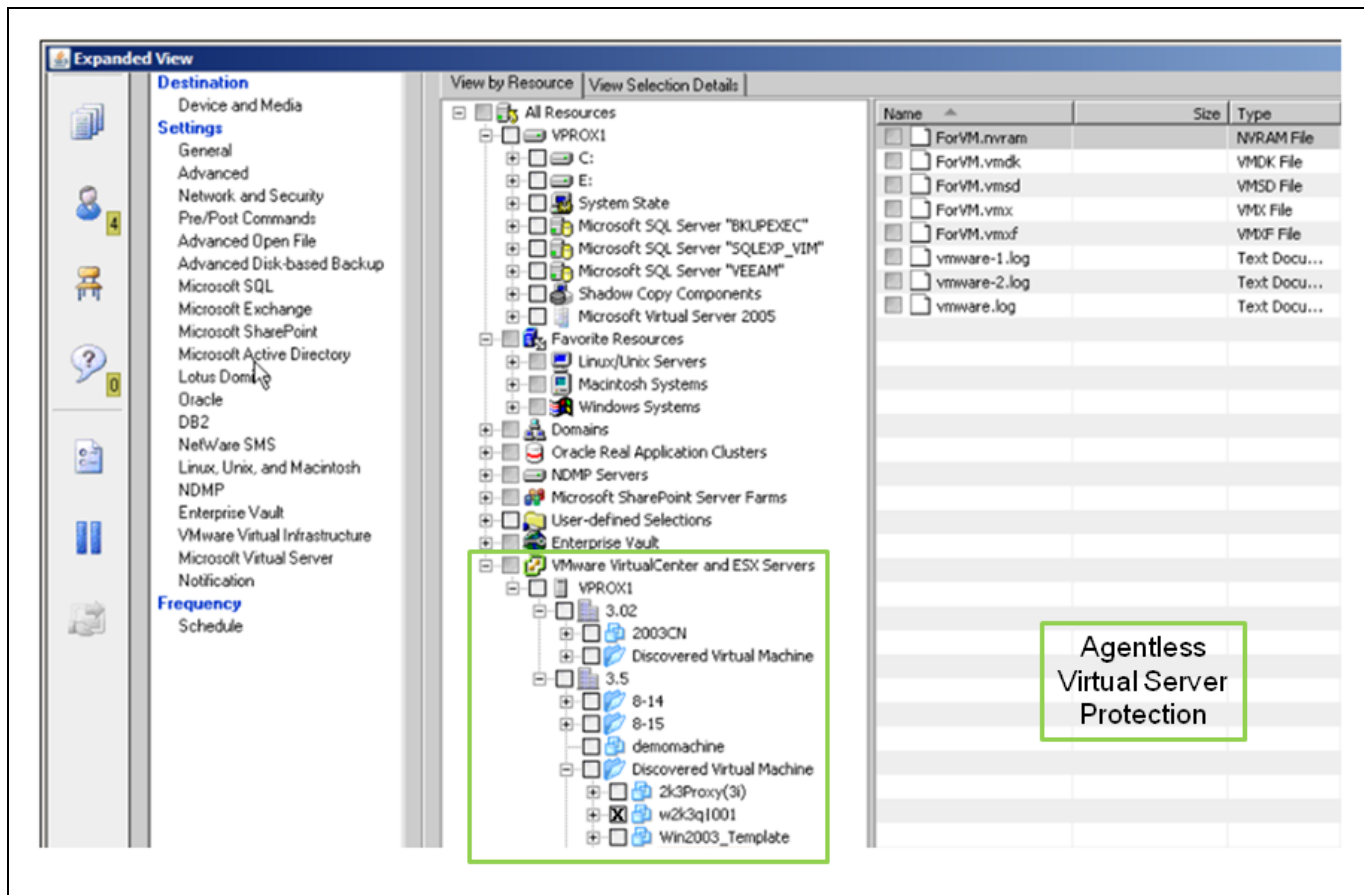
Expanded View

4

0

Destination
Device and Media
Settings
General
Advanced
Network and Security
Pre/Post Commands
Advanced Open File
Advanced Disk-based Backup
Microsoft SQL
Microsoft Exchange
Microsoft SharePoint
Microsoft Active Directory
Lotus Domi
Oracle
DB2
NetWare SMS
Linux, Unix, and Macintosh
NDMP
Enterprise Vault
VMware Virtual Infrastructure
Microsoft Virtual Server
Notification
Frequency
Schedule

View by Resource | View Selection Details

All Resources
VPROX1
C:
E:
System State
Microsoft SQL Server "BKUPEXEC"
Microsoft SQL Server "SQLEXP_VIM"
Microsoft SQL Server "VEEAM"
Shadow Copy Components
Microsoft Virtual Server 2005
Favorite Resources
Linux/Unix Servers
Macintosh Systems
Windows Systems
Domains
Oracle Real Application Clusters
NDMP Servers
Microsoft SharePoint Server Farms
User-defined Selections
Enterprise Vault
VMware VirtualCenter and ESX Servers
VPROX1
3.02
2003CN
Discovered Virtual Machine
3.5
8-14
8-15
demomachine
Discovered Virtual Machine
2k3Proxy(3i)
w2k3q1001
Win2003_Template

| Name | Size | Type |
|---|---|---|
| ForVM.nvram | | NVRAM File |
| ForVM.vmdk | | VMDK File |
| ForVM.vmsd | | VMSD File |
| ForVM.vmx | | VMX File |
| ForVM.vmxf | | VMXF File |
| vmware-1.log | | Text Docu... |
| vmware-2.log | | Text Docu... |
| vmware.log | | Text Docu... |

Agentless Virtual Server Protection